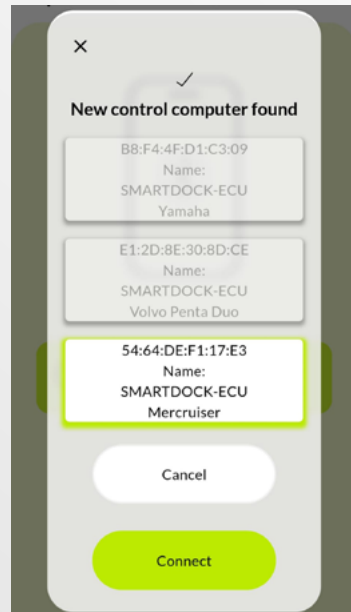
×

✓

New control computer found

B8:F4:4F:D1:C3:09
Name:
SMARTDOCK-ECU
Yamaha

E1:2D:8E:30:8D:CE
Name:
SMARTDOCK-ECU
Volvo Penta Duo

54:64:DE:F1:17:E3
Name:
SMARTDOCK-ECU
Mercruiser

Cancel

Connect